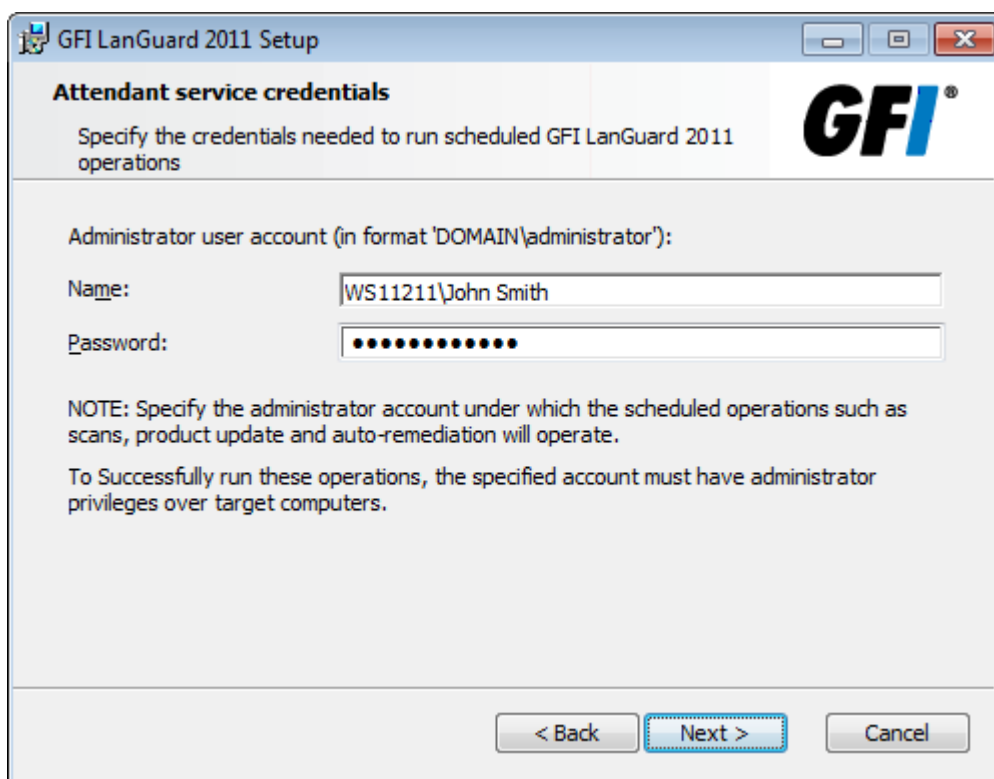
GFI LanGuard 2011 Setup

Attendant service credentials

Specify the credentials needed to run scheduled GFI LanGuard 2011 operations

GFI®

Administrator user account (in format 'DOMAIN\administrator'):

Name: WS11211\John Smith

Password: •••••••••••••

NOTE: Specify the administrator account under which the scheduled operations such as scans, product update and auto-remediation will operate.

To Successfully run these operations, the specified account must have administrator privileges over target computers.

< Back Next > Cancel